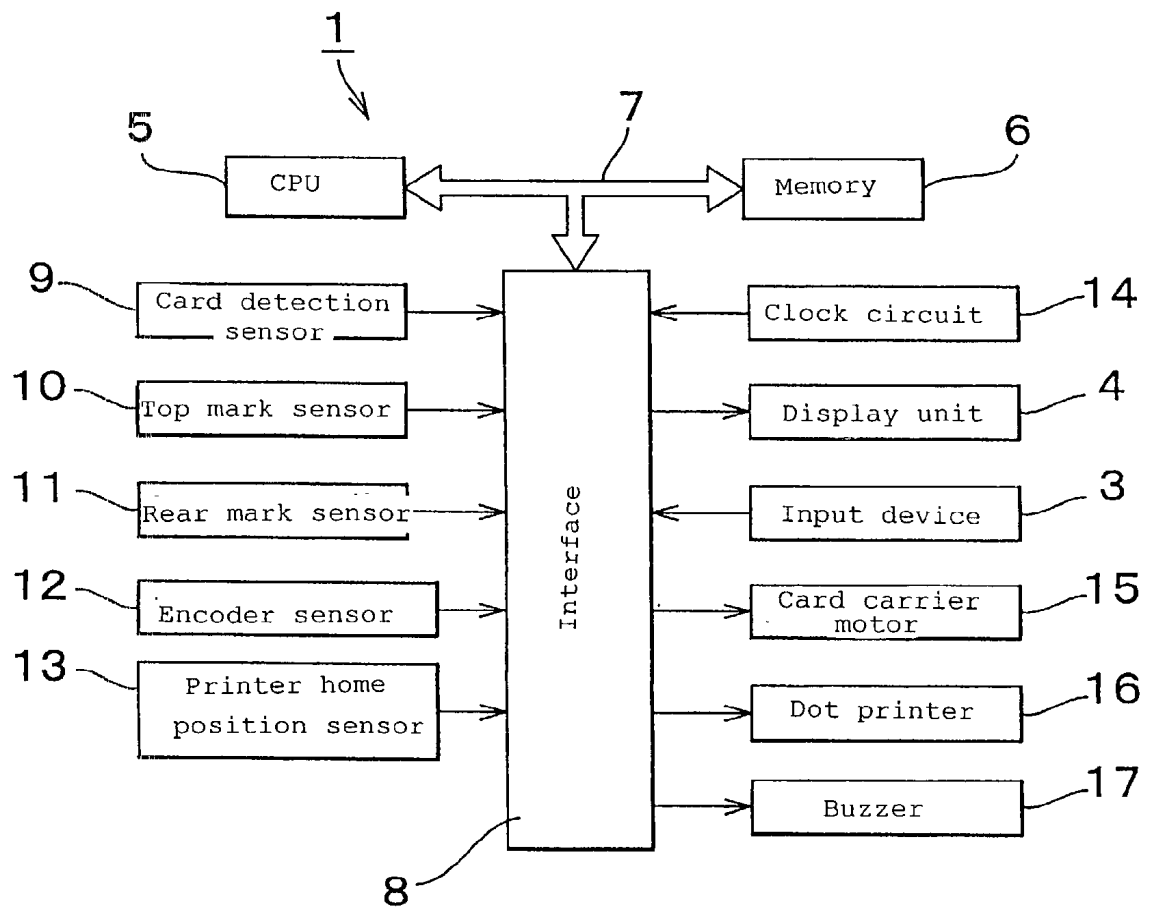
1

5

CPU

7

Memory

6

9

Card detection sensor

Clock circuit

14

10

Top mark sensor

Display unit

4

11

Rear mark sensor

Interface

Input device

3

12

Encoder sensor

Card carrier motor

15

13

Printer home position sensor

Dot printer

16

Buzzer

17

8